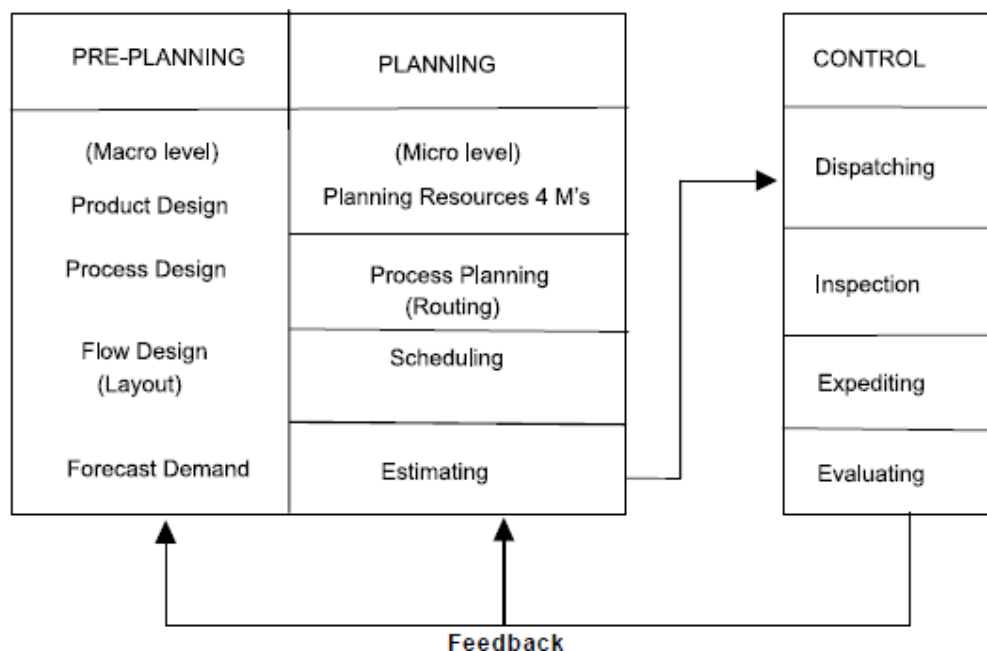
PRE-PLANNING

(Macro level)
Product Design
Process Design
Flow Design (Layout)
Forecast Demand

PLANNING

(Micro level)
Planning Resources 4 M's

Process Planning (Routing)

Scheduling

Estimating

CONTROL

Dispatching

Inspection

Expediting

Evaluating

Feedback